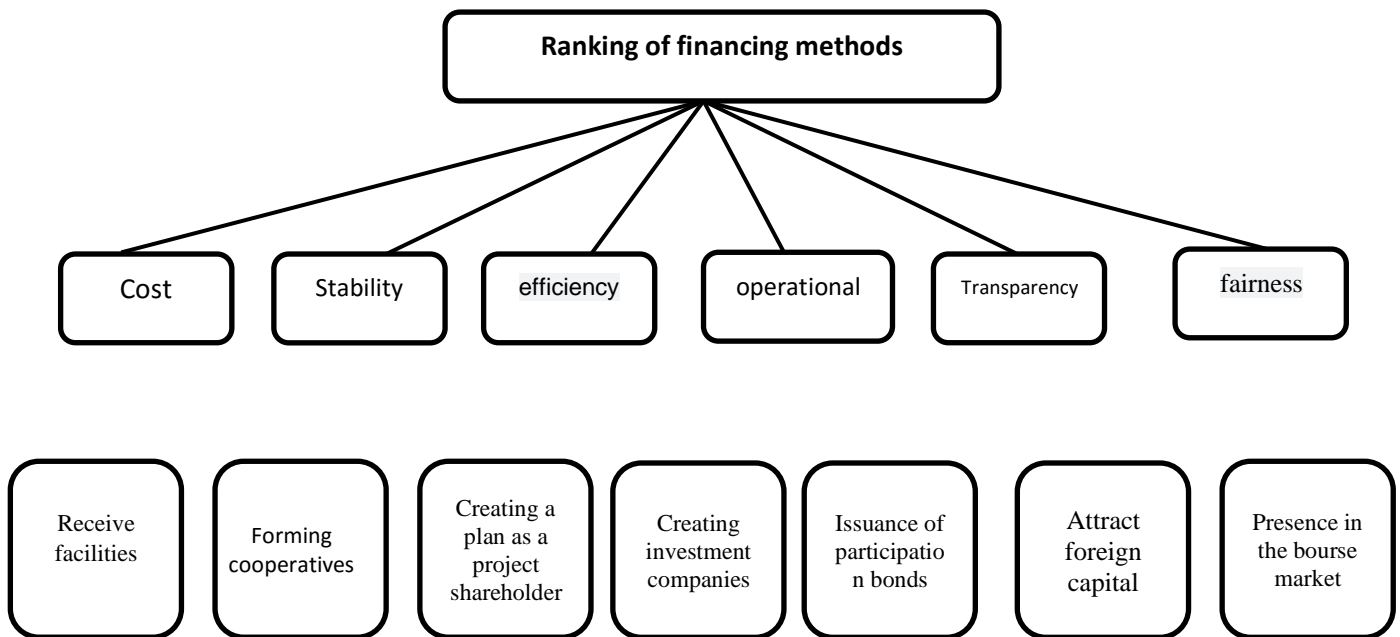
Ranking of financing methods

Cost

Stability

efficiency

operational

Transparency

fairness

Receive facilities

Forming cooperatives

Creating a plan as a project shareholder

Creating investment companies

Issuance of participation bonds

Attract foreign capital

Presence in the bourse market